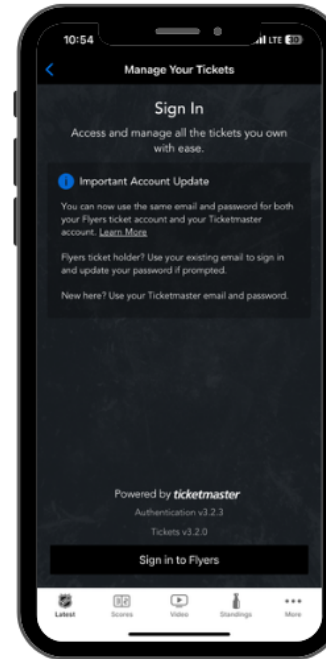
10:54

LTE

Manage Your Tickets

Sign In

Access and manage all the tickets you own with ease.

Important Account Update

You can now use the same email and password for both your Flyers ticket account and your Ticketmaster account. Learn More

Flyers ticket holder? Use your existing email to sign in and update your password if prompted.

New here? Use your Ticketmaster email and password.

Powered by ticketmaster

Authentication v3.2.3

Tickets v3.2.0

Sign in to Flyers

Latest Scores Video Standings More